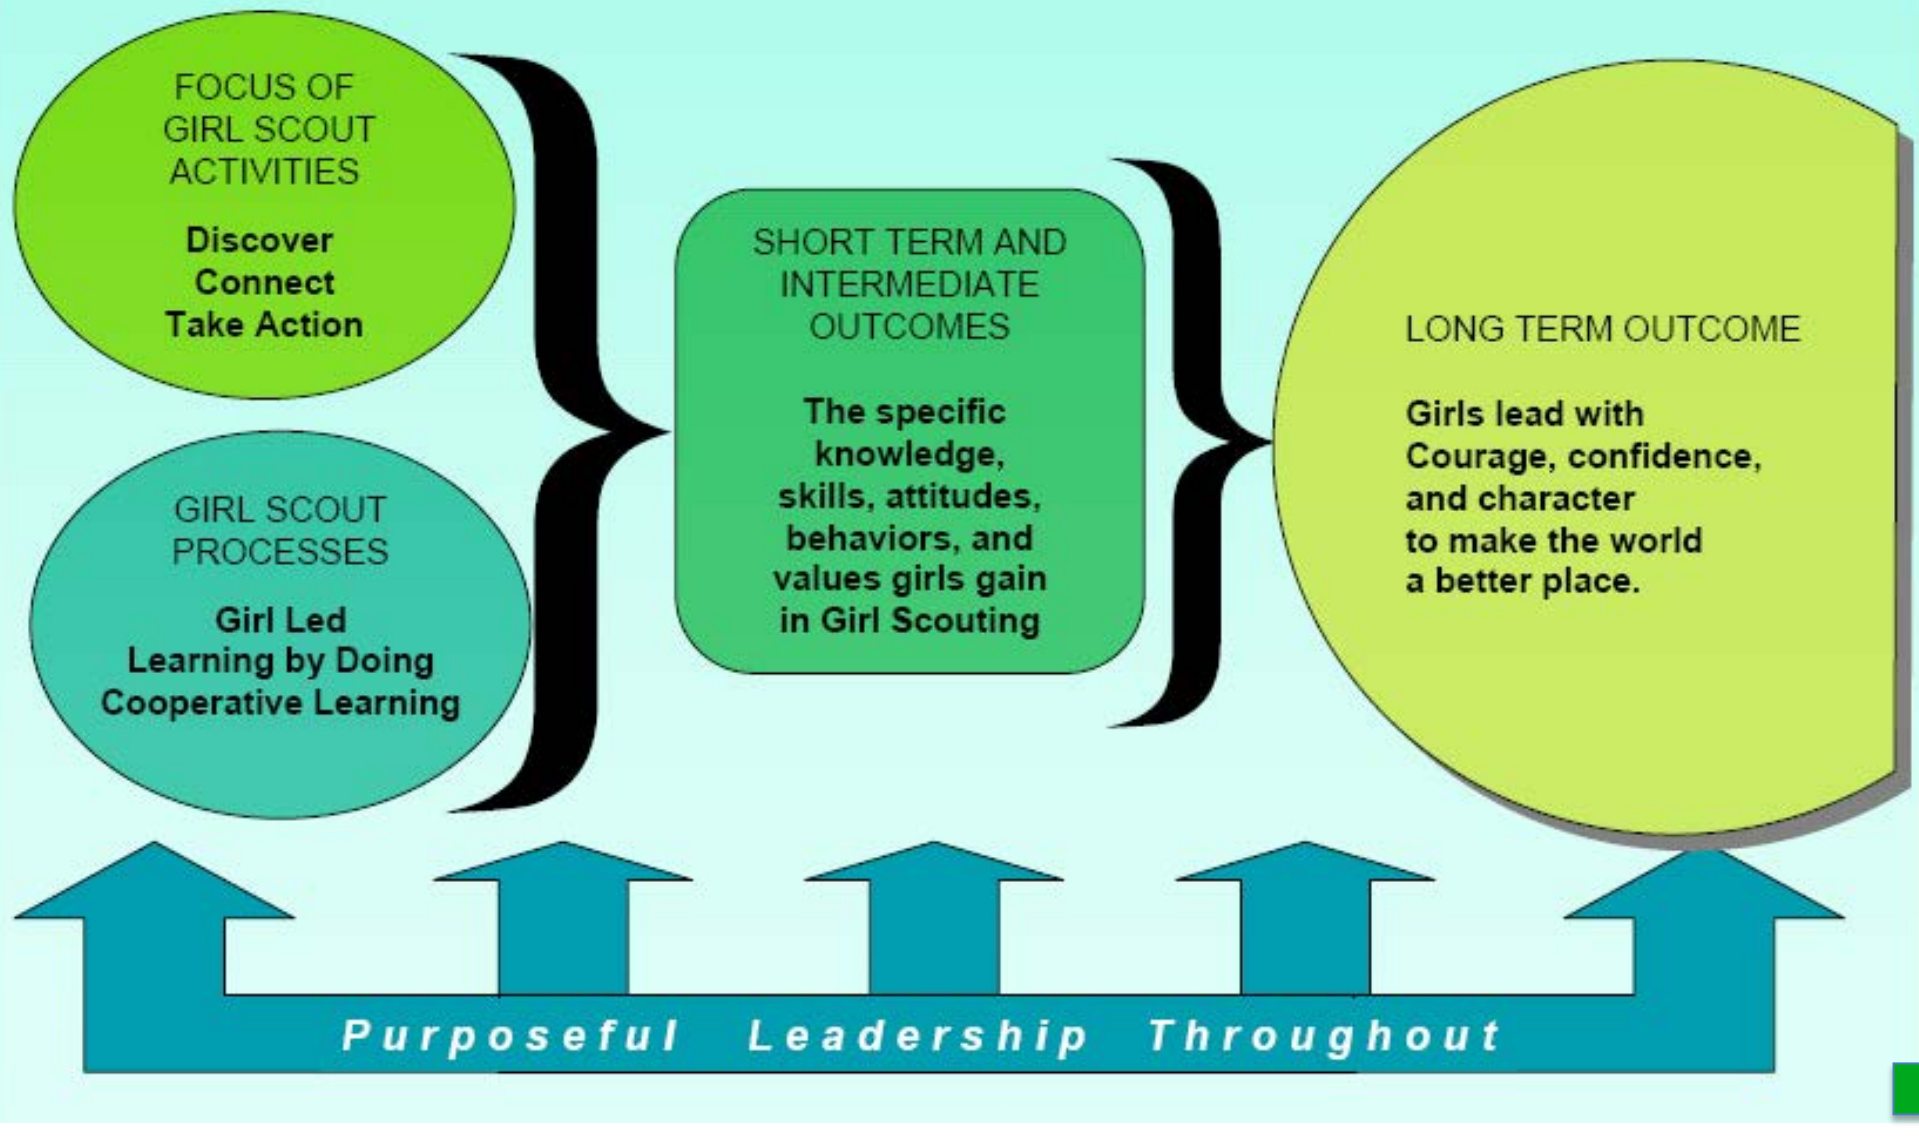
FOCUS OF GIRL SCOUT ACTIVITIES

Discover
Connect
Take Action

GIRL SCOUT PROCESSES

Girl Led
Learning by Doing
Cooperative Learning

SHORT TERM AND INTERMEDIATE OUTCOMES

The specific knowledge, skills, attitudes, behaviors, and values girls gain in Girl Scouting

LONG TERM OUTCOME

Girls lead with Courage, confidence, and character to make the world a better place.

Purposeful Leadership Throughout